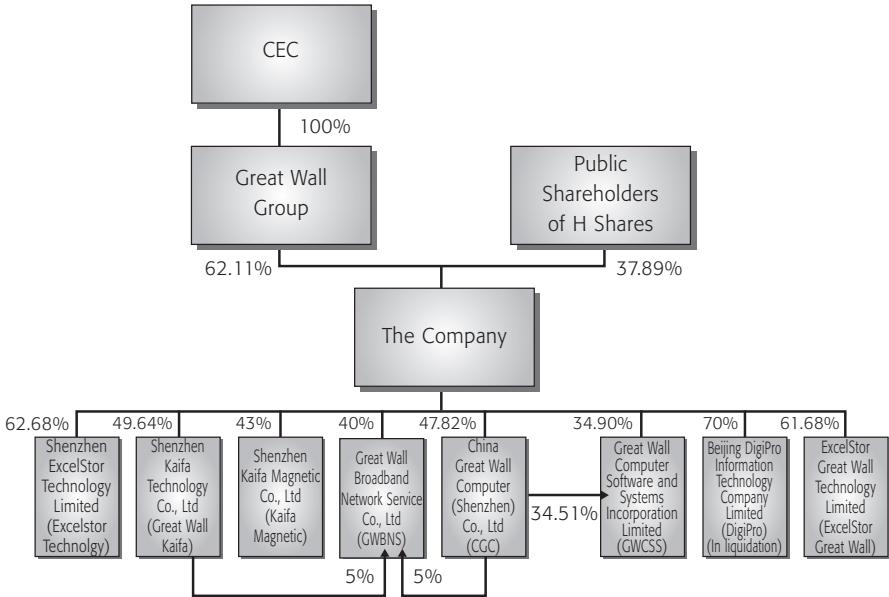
CEC

100%

Great Wall Group

Public Shareholders of H Shares

62.11%

37.89%

The Company

62.68%

49.64%

43%

40%

47.82%

34.90%

70%

61.68%

Shenzhen ExcelStor Technology Limited (Excelstor Technolgy)

Shenzhen Kaifa Technology Co., Ltd (Great Wall Kaifa)

Shenzhen Kaifa Magnetic Co., Ltd (Kaifa Magnetic)

Great Wall Broadband Network Service Co., Ltd (GWBNS)

China Great Wall Computer (Shenzhen) Co., Ltd (CGC)

34.51%

Great Wall Computer Software and Systems Incorporation Limited (GWCSS)

Beijing DigiPro Information Technology Company Limited (DigiPro) (In liquidation)

ExcelStor Great Wall Technology Limited (ExcelStor Great Wall)

5%

5%